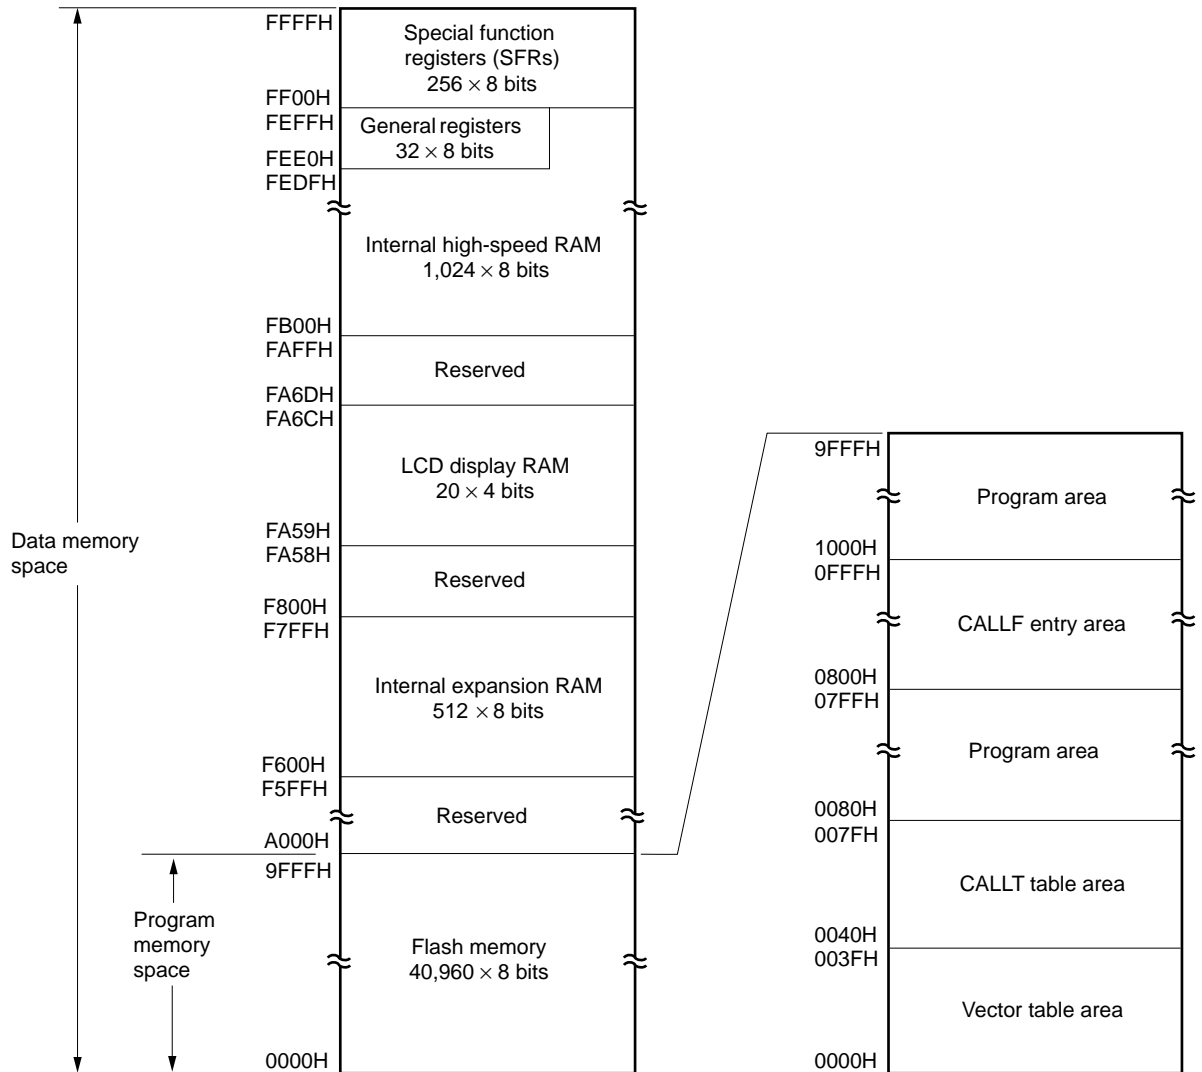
Data memory space

Program memory space

FFFFH
Special function registers (SFRs)
$256 \times 8$ bits
FF00H
FEFFH
General registers
$32 \times 8$ bits
FEE0H
FEDFH
Internal high-speed RAM
$1,024 \times 8$ bits
FB00H
FAFFH
Reserved
FA6DH
FA6CH
LCD display RAM
$20 \times 4$ bits
FA59H
FA58H
Reserved
F800H
F7FFH
Internal expansion RAM
$512 \times 8$ bits
F600H
F5FFH
Reserved
A000H
9FFFH
Flash memory
$40,960 \times 8$ bits
0000H

9FFFH
Program area
1000H
0FFFH
CALLF entry area
0800H
07FFH
Program area
0080H
007FH
CALLT table area
0040H
003FH
Vector table area
0000H